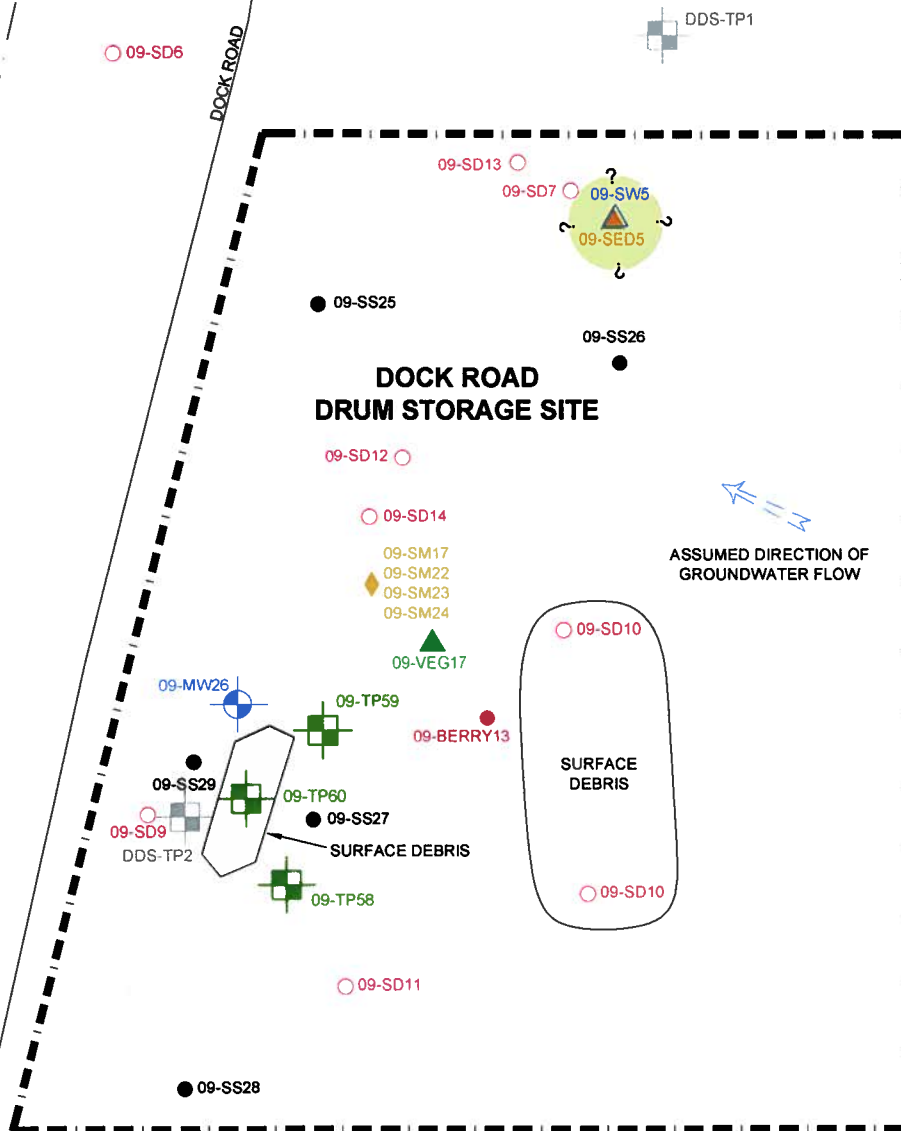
DDS-TP1

09-SD6

DOCK ROAD

09-SD13

09-SD7

?

09-SW5

?

?

09-SED5

?

09-SS25

09-SS26

DOCK ROAD
DRUM STORAGE SITE

09-SD12

09-SD14

ASSUMED DIRECTION OF GROUNDWATER FLOW

09-SM17
09-SM22
09-SM23
09-SM24

09-SD10

09-VEG17

09-MW26

09-TP59

09-BERRY13

09-SS29

09-TP60

SURFACE DEBRIS

09-SD9

09-SS27

DDS-TP2

SURFACE DEBRIS

09-TP58

09-SD10

09-SD11

09-SS28